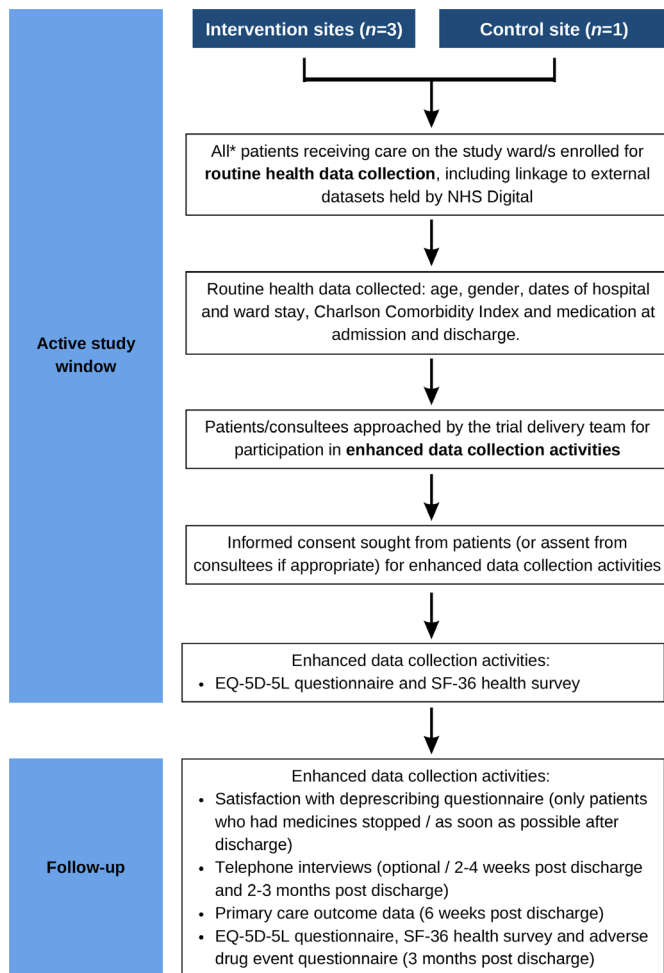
Intervention sites ($n$=3)

Control site ($n$=1)

Active study window

All* patients receiving care on the study ward/s enrolled for **routine health data collection**, including linkage to external datasets held by NHS Digital

Routine health data collected: age, gender, dates of hospital and ward stay, Charlson Comorbidity Index and medication at admission and discharge.

Patients/consultees approached by the trial delivery team for participation in **enhanced data collection activities**

Informed consent sought from patients (or assent from consultees if appropriate) for enhanced data collection activities

Enhanced data collection activities:
• EQ-5D-5L questionnaire and SF-36 health survey

Follow-up

Enhanced data collection activities:
• Satisfaction with deprescribing questionnaire (only patients who had medicines stopped / as soon as possible after discharge)
• Telephone interviews (optional / 2-4 weeks post discharge and 2-3 months post discharge)
• Primary care outcome data (6 weeks post discharge)
• EQ-5D-5L questionnaire, SF-36 health survey and adverse drug event questionnaire (3 months post discharge)